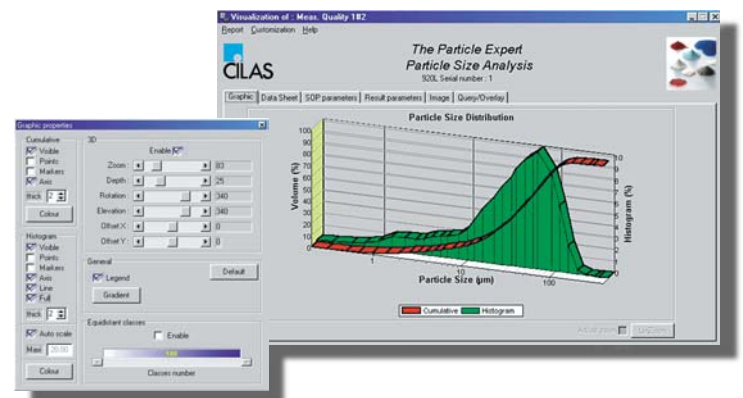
Visualization of : Meas. Quality 182
Report Customization Help

CILAS

The Particle Expert
Particle Size Analysis
920L Serial number : 1

Graphic | Data Sheet | SOP parameters | Result parameters | Image | Query/Overlay

Particle Size Distribution

Volume (%)
100
90
80
70
60
50
40
30
20
10
0

Histogram (%)
10
9
8
7
6
5
4
3
2
1
0

1
10
100
Particle Size (µm)

Cumulative
Histogram

Actual zoom
UnZoom

Graphic properties

Cumulative
Visible
Points
Markers
Axis
thick 2
Colour

Histogram
Visible
Points
Markers
Axis
Line
Full
thick 2

Auto scale
Max 20.00
Colour

3D
Enable
Zoom 83
Depth 25
Rotation 340
Elevation 340
Offset X 0
Offset Y 0

General
Legend
Default
Gradient

Equidistant classes
Enable
100
Classes number